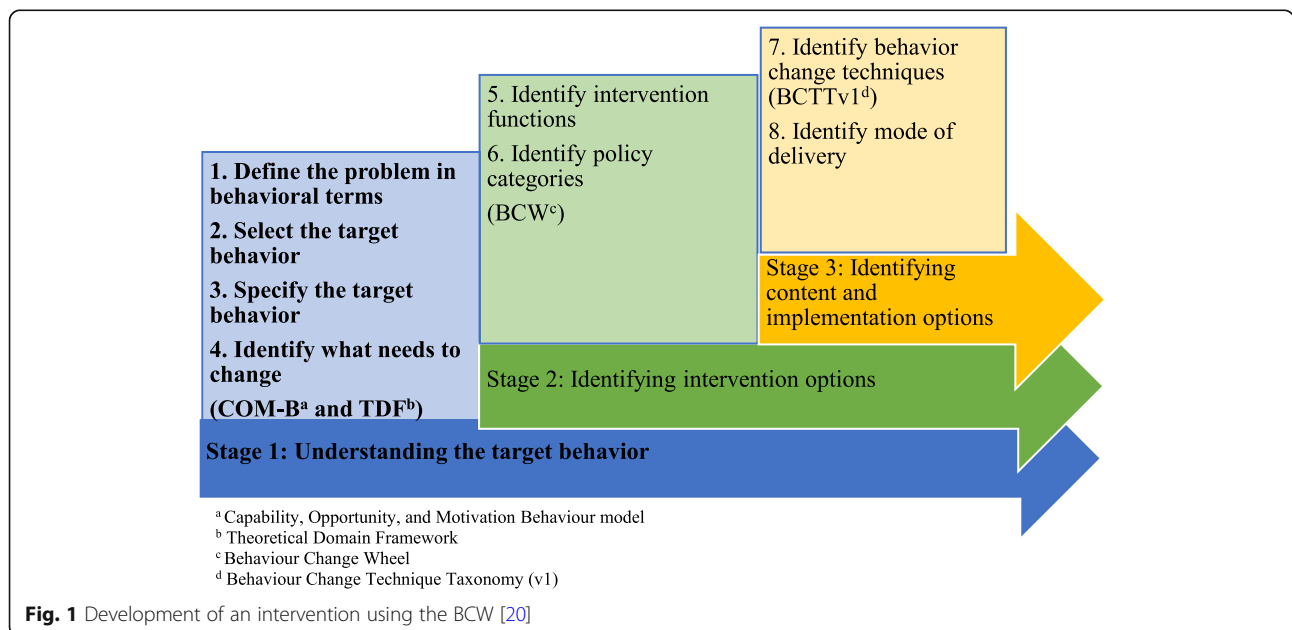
7. Identify behavior change techniques (BCTTv1$^{d}$)

8. Identify mode of delivery

5. Identify intervention functions

6. Identify policy categories

(BCW$^{c}$)

1. Define the problem in behavioral terms

2. Select the target behavior

3. Specify the target behavior

4. Identify what needs to change

(COM-B$^{a}$ and TDF$^{b}$)

Stage 3: Identifying content and implementation options

Stage 2: Identifying intervention options

Stage 1: Understanding the target behavior

$^{a}$ Capability, Opportunity, and Motivation Behaviour model
$^{b}$ Theoretical Domain Framework
$^{c}$ Behaviour Change Wheel
$^{d}$ Behaviour Change Technique Taxonomy (v1)

Fig. 1 Development of an intervention using the BCW [20]